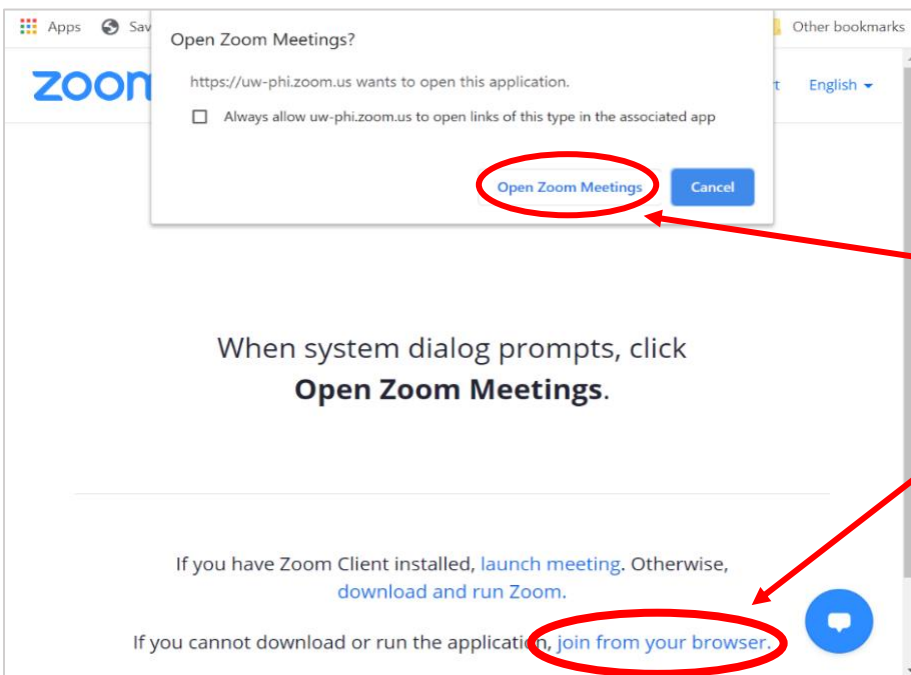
Apps Sav

Other bookmarks

zoon

t English

Open Zoom Meetings?

https://uw-phi.zoom.us wants to open this application.

Always allow uw-phi.zoom.us to open links of this type in the associated app

Open Zoom Meetings

Cancel

When system dialog prompts, click **Open Zoom Meetings**.

If you have Zoom Client installed, launch meeting. Otherwise, download and run Zoom.

If you cannot download or run the application, join from your browser.